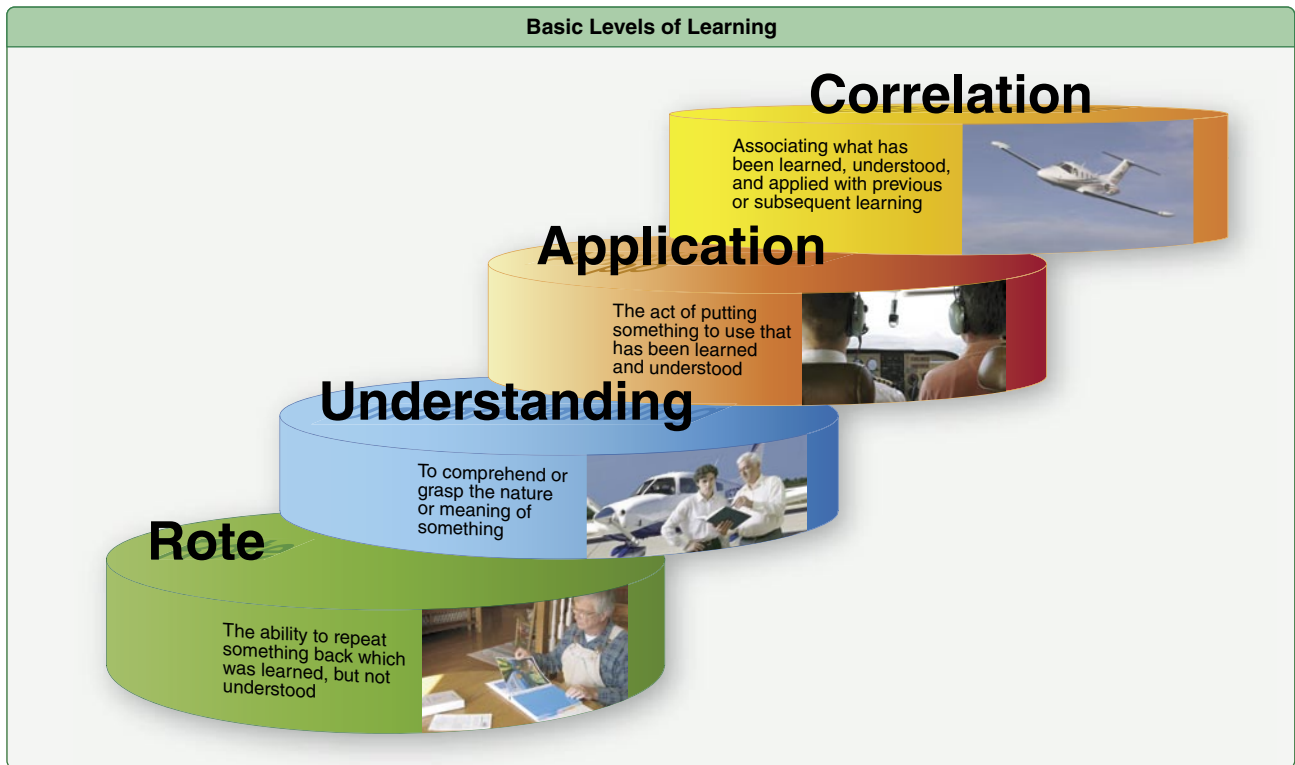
Basic Levels of Learning

Correlation

Associating what has been learned, understood, and applied with previous or subsequent learning

Application

The act of putting something to use that has been learned and understood

Understanding

To comprehend or grasp the nature or meaning of something

Rote

The ability to repeat something back which was learned, but not understood